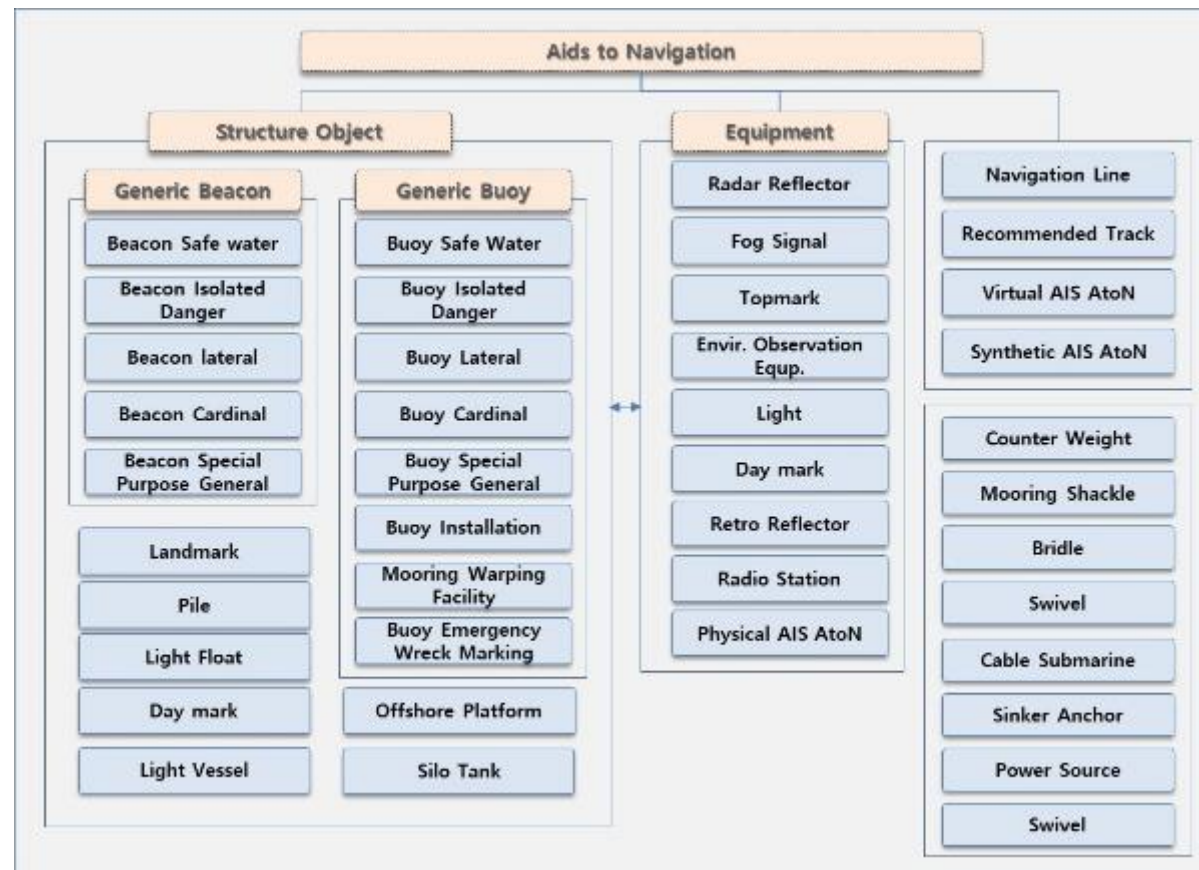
Aids to Navigation

Structure Object

Generic Beacon

Beacon Safe water

Beacon Isolated Danger

Beacon lateral

Beacon Cardinal

Beacon Special Purpose General

Generic Buoy

Buoy Safe Water

Buoy Isolated Danger

Buoy Lateral

Buoy Cardinal

Buoy Special Purpose General

Buoy Installation

Mooring Warping Facility

Buoy Emergency Wreck Marking

Landmark

Pile

Light Float

Day mark

Light Vessel

Offshore Platform

Silo Tank

Equipment

Radar Reflector

Fog Signal

Topmark

Envir. Observation Equp.

Light

Day mark

Retro Reflector

Radio Station

Physical AIS AtoN

Navigation Line

Recommended Track

Virtual AIS AtoN

Synthetic AIS AtoN

Counter Weight

Mooring Shackle

Bridle

Swivel

Cable Submarine

Sinker Anchor

Power Source

Swivel